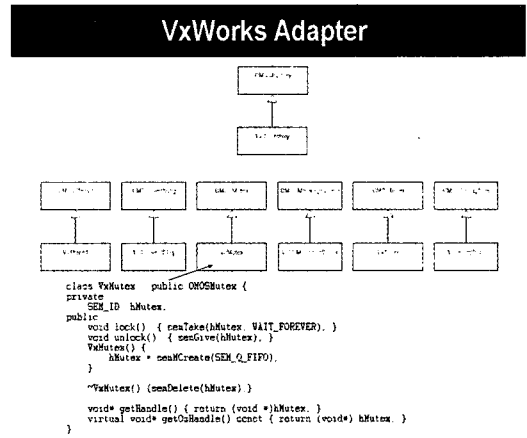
VxWorks Adapter

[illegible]

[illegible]

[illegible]

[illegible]

class VxMutex : public OMOSMutex {
private:
    SEM_ID hMutex;
public:
    void lock() { semTake(hMutex, WAIT_FOREVER); }
    void unlock() { semGive(hMutex); }
    VxMutex() {
        hMutex = semMCreate(SEM_Q_FIFO);
    }

    ~VxMutex() {semDelete(hMutex);}

    void* getHandle() { return (void *)hMutex; }
    virtual void* getOsHandle() const { return (void*) hMutex; }
}